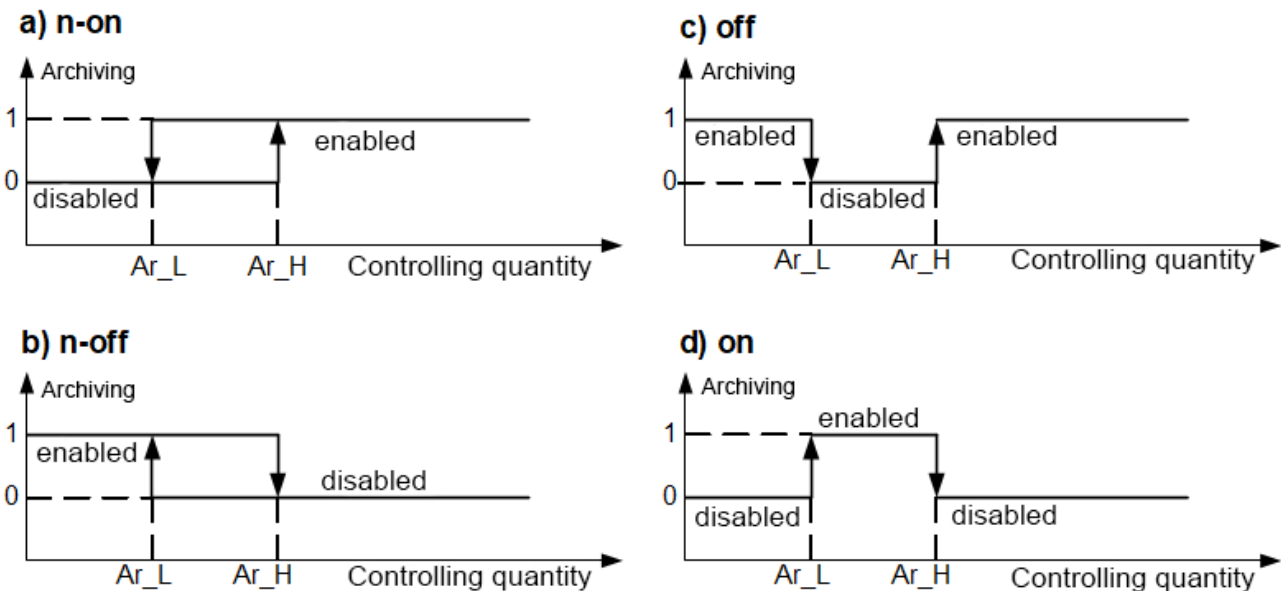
a) n-on

Archiving

1

0

enabled

disabled

Ar_L

Ar_H

Controlling quantity

c) off

Archiving

1

0

enabled

disabled

enabled

Ar_L

Ar_H

Controlling quantity

b) n-off

Archiving

1

0

enabled

disabled

Ar_L

Ar_H

Controlling quantity

d) on

Archiving

1

0

enabled

disabled

disabled

Ar_L

Ar_H

Controlling quantity